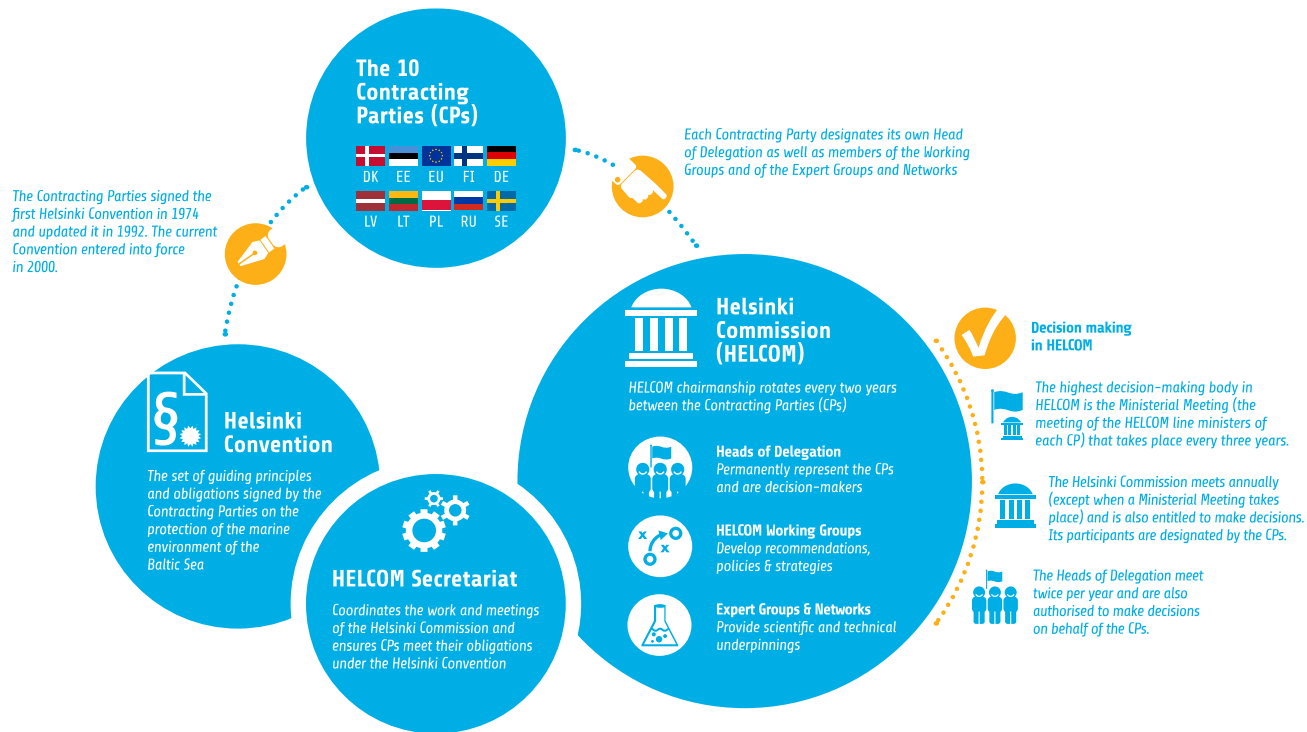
The 10 Contracting Parties (CPs)

DK EE EU FI DE
LV LT PL RU SE

Each Contracting Party designates its own Head of Delegation as well as members of the Working Groups and of the Expert Groups and Networks

The Contracting Parties signed the first Helsinki Convention in 1974 and updated it in 1992. The current Convention entered into force in 2000.

Helsinki Commission (HELCOM)

HELCOM chairmanship rotates every two years between the Contracting Parties (CPs)

Heads of Delegation
Permanently represent the CPs and are decision-makers

HELCOM Working Groups
Develop recommendations, policies & strategies

Expert Groups & Networks
Provide scientific and technical underpinnings

Decision making in HELCOM

The highest decision-making body in HELCOM is the Ministerial Meeting (the meeting of the HELCOM line ministers of each CP) that takes place every three years.

The Helsinki Commission meets annually (except when a Ministerial Meeting takes place) and is also entitled to make decisions. Its participants are designated by the CPs.

The Heads of Delegation meet twice per year and are also authorised to make decisions on behalf of the CPs.

§

Helsinki Convention

The set of guiding principles and obligations signed by the Contracting Parties on the protection of the marine environment of the Baltic Sea

HELCOM Secretariat

Coordinates the work and meetings of the Helsinki Commission and ensures CPs meet their obligations under the Helsinki Convention